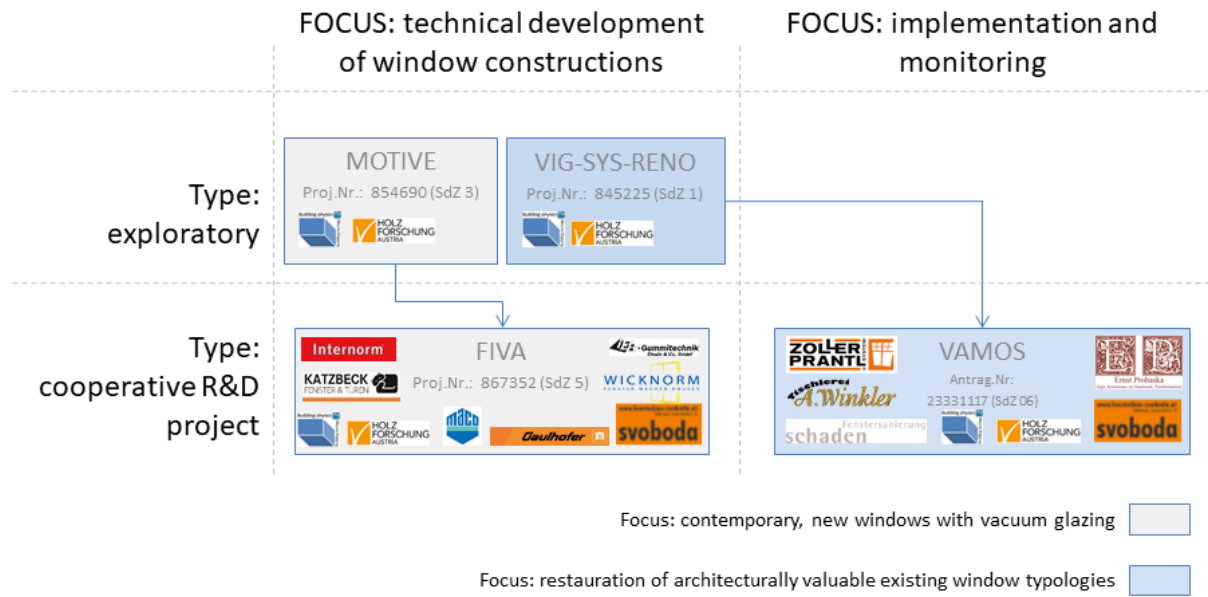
FOCUS: technical development of window constructions

FOCUS: implementation and monitoring

Type: exploratory

MOTIVE
Proj.Nr.: 854690 (SdZ 3)
HOLZ FORSCHUNG AUSTRIA

VIG-SYS-RENO
Proj.Nr.: 845225 (SdZ 1)
HOLZ FORSCHUNG AUSTRIA

Type: cooperative R&D project

Internorm
KATZBECK FENSTER & TÜREN
FIVA
Proj.Nr.: 867352 (SdZ 5)
Gummitechnik
WICKNORM
HOLZ FORSCHUNG AUSTRIA
maco
Gaulhofer
svoboda

ZOLLER PRANTL
Tischlerei A.Winkler
schaden Fenstersanierung
VAMOS
Antrag.Nr:
23331117 (SdZ 06)
Ernst Prohaska
HOLZ FORSCHUNG AUSTRIA
svoboda

Focus: contemporary, new windows with vacuum glazing

Focus: restauration of architecturally valuable existing window typologies